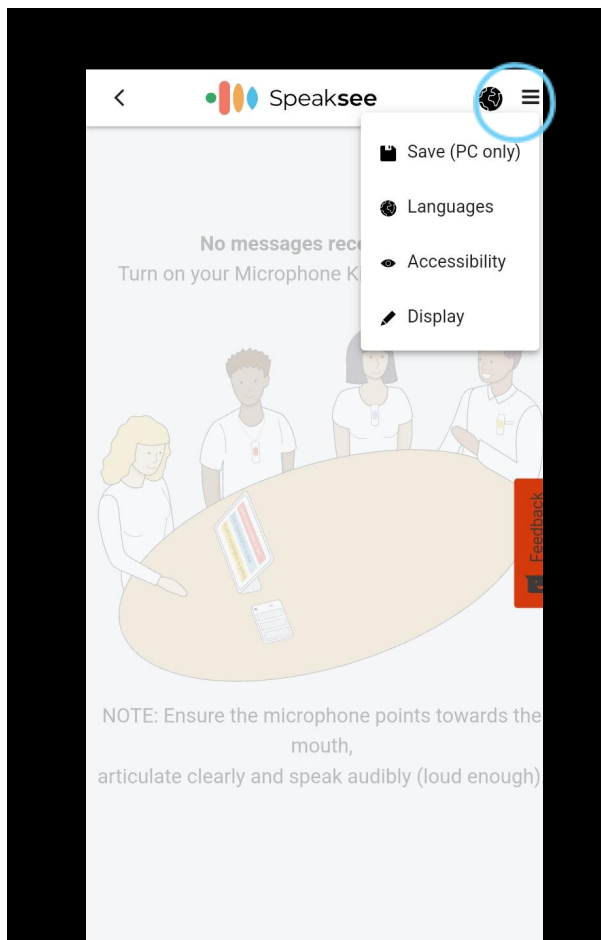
Speaksee

Save (PC only)

Languages

Accessibility

Display

No messages rec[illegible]
Turn on your Microphone K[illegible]

Feedback

NOTE: Ensure the microphone points towards the mouth,
articulate clearly and speak audibly (loud enough)